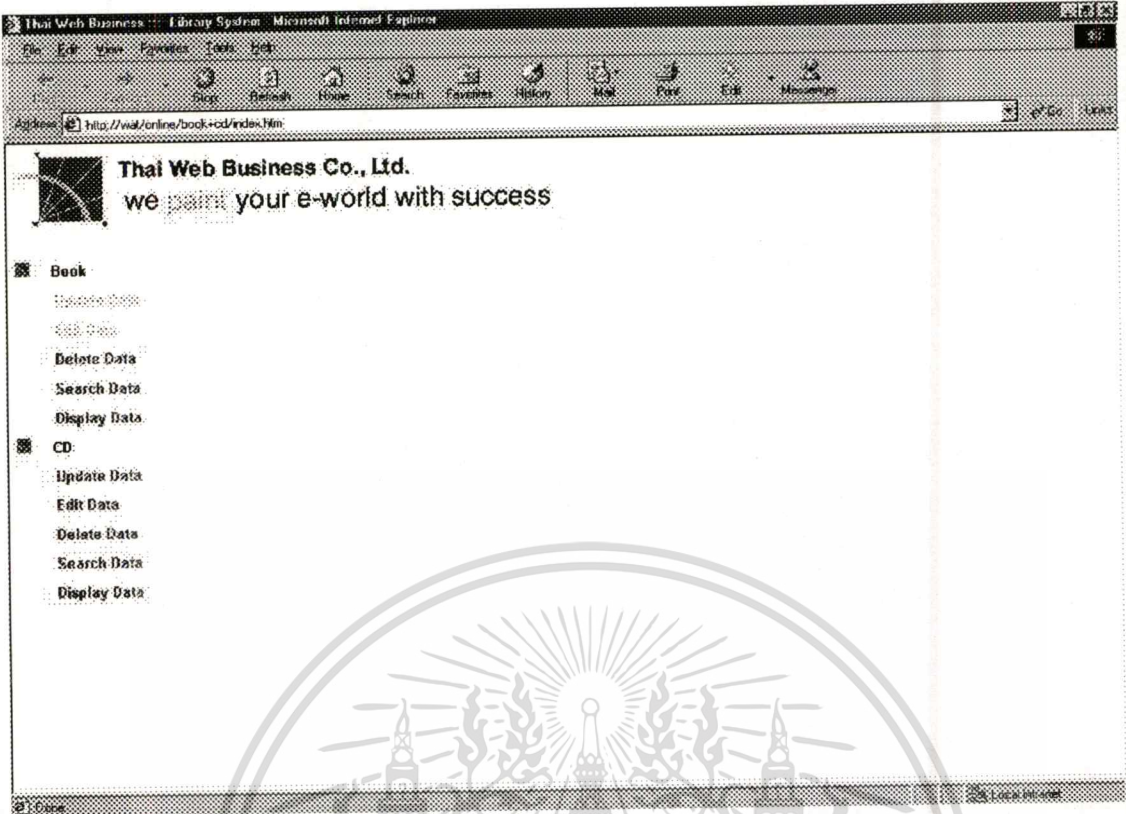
Thai Web Business ::: Library System - Microsoft Internet Explorer

File Edit View Favorites Tools Help

Stop Refresh Home Search Favorites History Mail Print Edit Messenger

Address http://wat/online/book+cd/index.htm

Go Links

Thai Web Business Co., Ltd.
we paint your e-world with success

Book
Update Data
Edit Data
Delete Data
Search Data
Display Data
CD
Update Data
Edit Data
Delete Data
Search Data
Display Data

Done

Local intranet